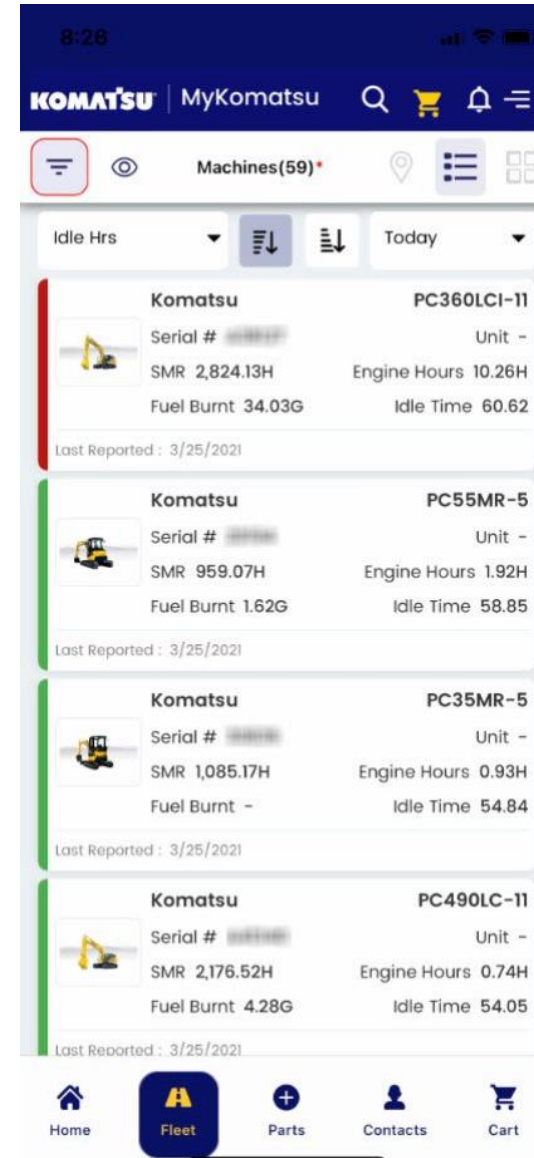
8:26

KOMATSU | MyKomatsu

Machines(59)*

Idle Hrs

Today

Komatsu PC360LCI-11
Serial # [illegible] Unit -
SMR 2,824.13H Engine Hours 10.26H
Fuel Burnt 34.03G Idle Time 60.62
Last Reported : 3/25/2021

Komatsu PC55MR-5
Serial # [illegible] Unit -
SMR 959.07H Engine Hours 1.92H
Fuel Burnt 1.62G Idle Time 58.85
Last Reported : 3/25/2021

Komatsu PC35MR-5
Serial # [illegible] Unit -
SMR 1,085.17H Engine Hours 0.93H
Fuel Burnt - Idle Time 54.84
Last Reported : 3/25/2021

Komatsu PC490LC-11
Serial # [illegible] Unit -
SMR 2,176.52H Engine Hours 0.74H
Fuel Burnt 4.28G Idle Time 54.05
Last Reported : 3/25/2021

Home Fleet Parts Contacts Cart